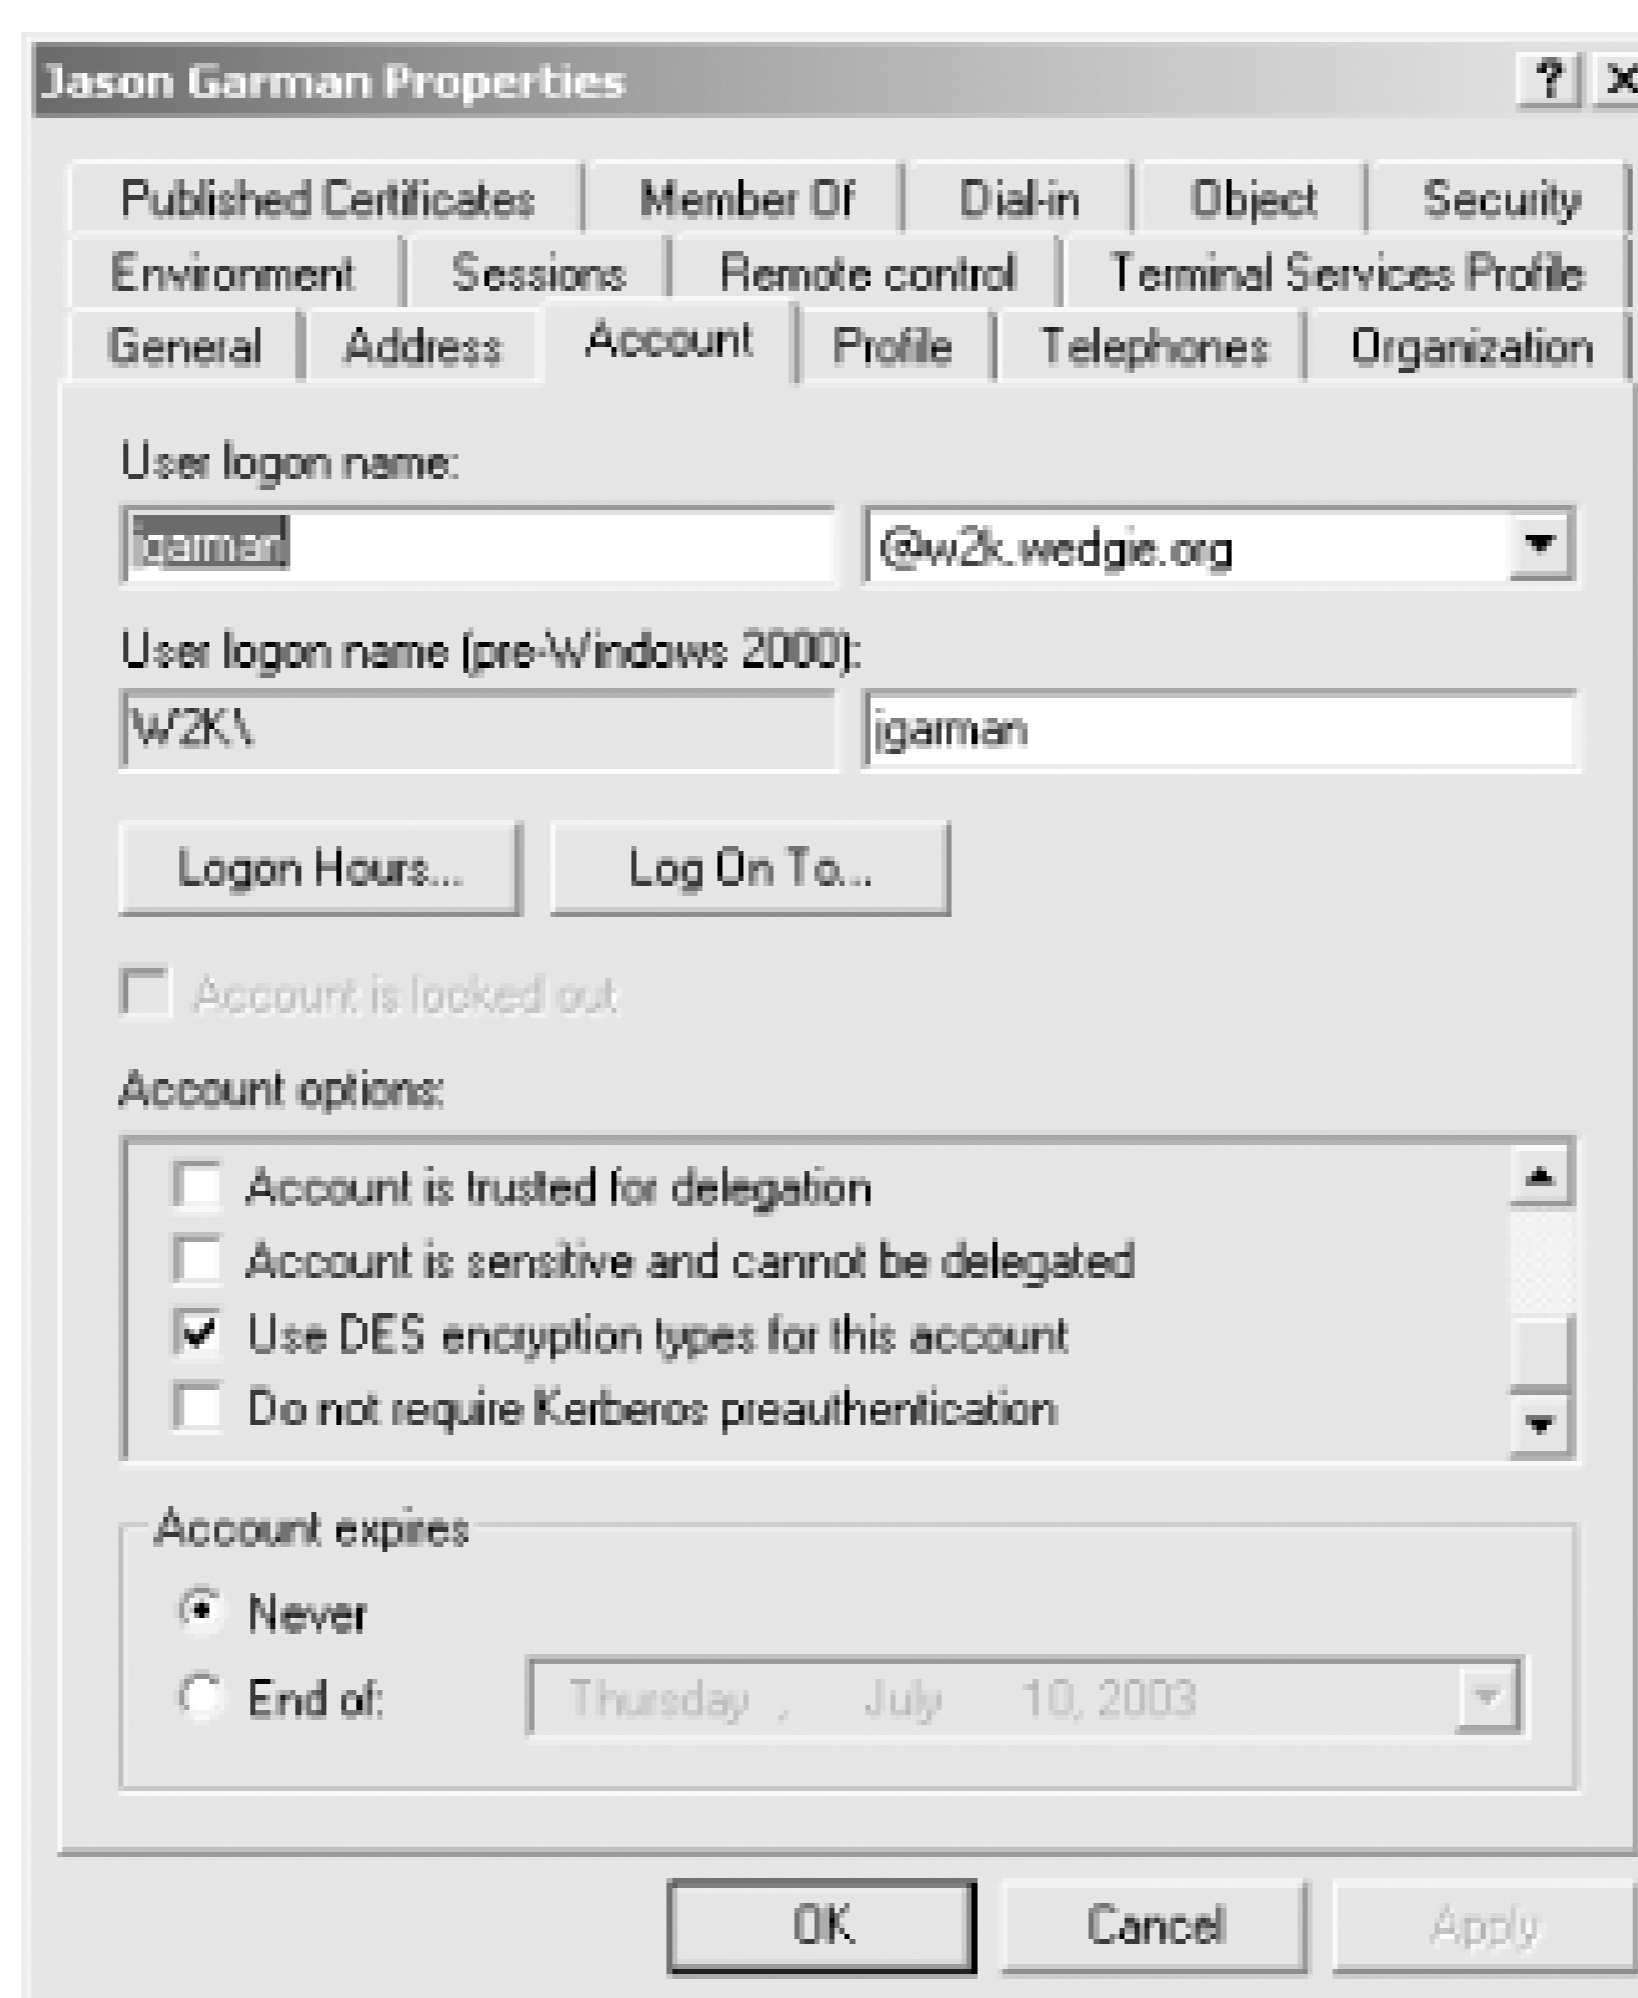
Jason Garman Properties

? X

Published Certificates | Member Of | Dial-in | Object | Security
Environment | Sessions | Remote control | Terminal Services Profile
General | Address | Account | Profile | Telephones | Organization

User logon name:
jgarman
@w2k.wedgie.org

User logon name (pre-Windows 2000):
W2K\
jgarman

Logon Hours...
Log On To...

Account is locked out

Account options:
Account is trusted for delegation
Account is sensitive and cannot be delegated
Use DES encryption types for this account
Do not require Kerberos preauthentication

Account expires
Never
End of: Thursday , July 10, 2003

OK
Cancel
Apply